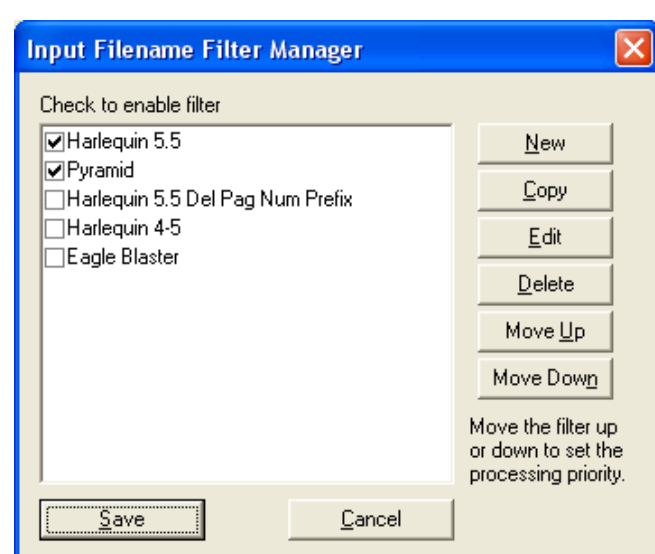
Input Filename Filter Manager

Check to enable filter

Harlequin 5.5
Pyramid
Harlequin 5.5 Del Pag Num Prefix
Harlequin 4-5
Eagle Blaster

New
Copy
Edit
Delete
Move Up
Move Down

Move the filter up or down to set the processing priority.

Save
Cancel